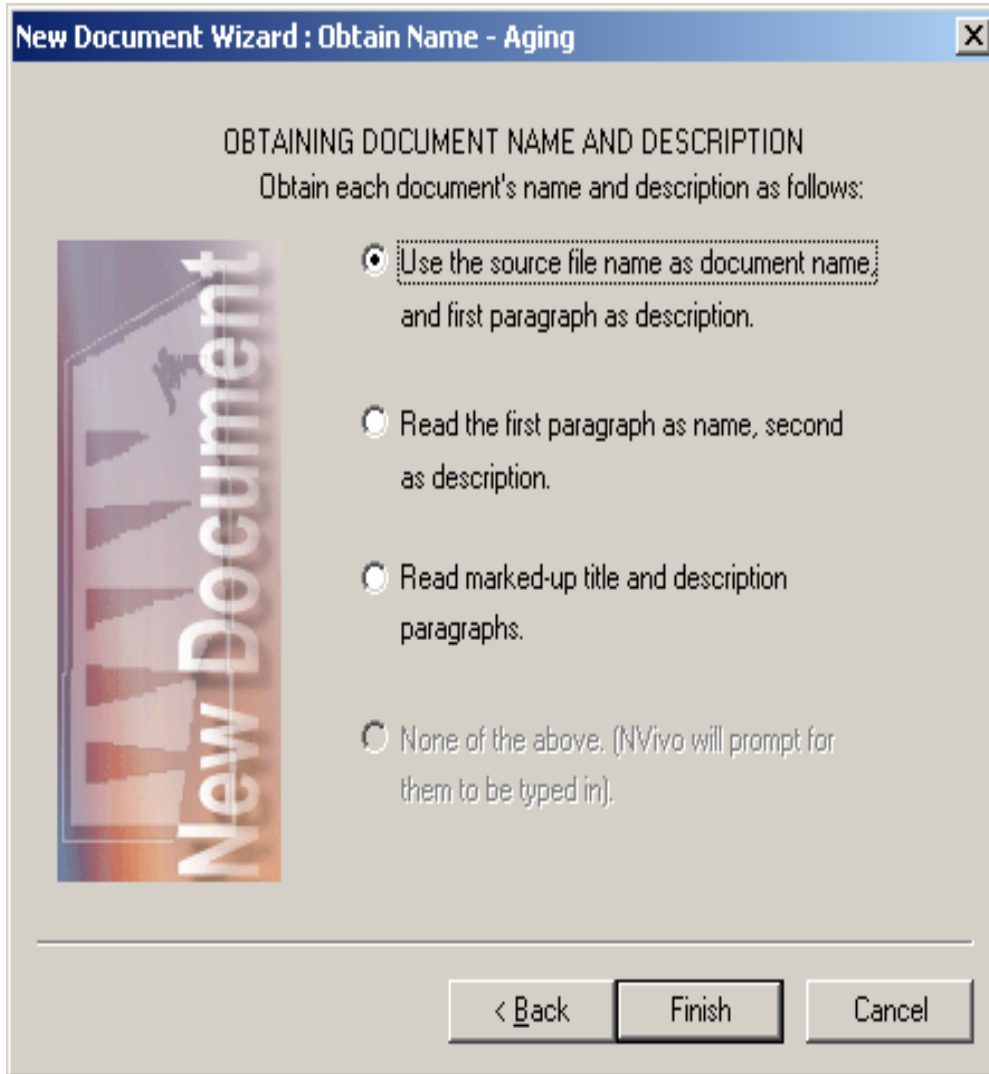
New Document Wizard : Obtain Name - Aging

X

OBTAINING DOCUMENT NAME AND DESCRIPTION

Obtain each document's name and description as follows:

New Document

Use the source file name as document name, and first paragraph as description.

Read the first paragraph as name, second as description.

Read marked-up title and description paragraphs.

None of the above. (NVivo will prompt for them to be typed in).

< Back

Finish

Cancel